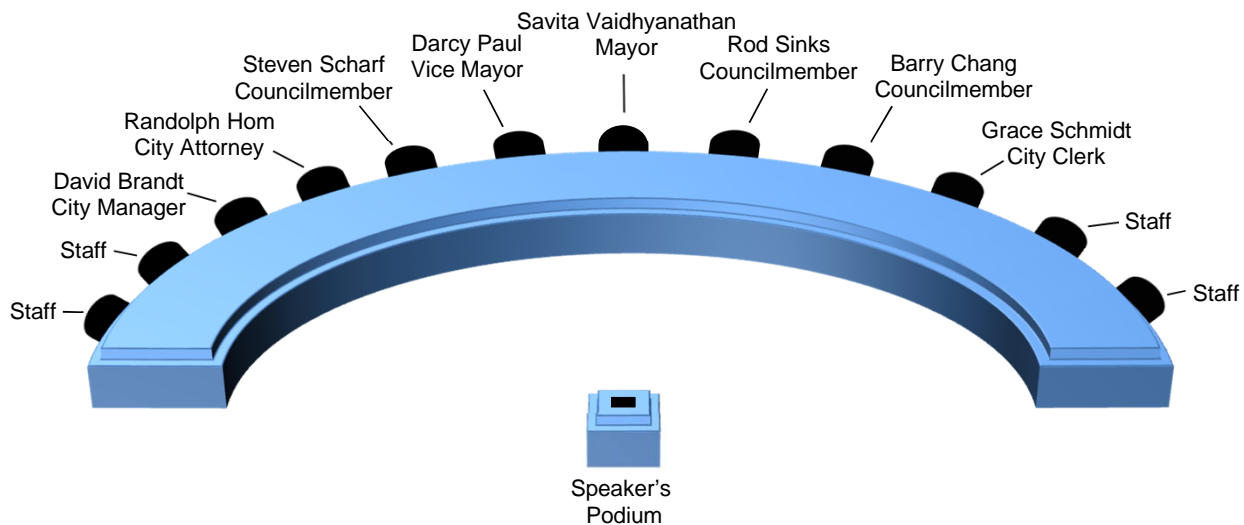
Savita Vaidhyanathan
Mayor

Darcy Paul
Vice Mayor

Rod Sinks
Councilmember

Steven Scharf
Councilmember

Barry Chang
Councilmember

Randolph Hom
City Attorney

Grace Schmidt
City Clerk

David Brandt
City Manager

Staff

Staff

Staff

Staff

Speaker's
Podium